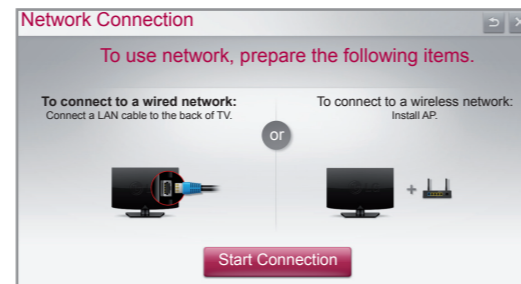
Network Connection

To use network, prepare the following items.

To connect to a wired network:
Connect a LAN cable to the back of TV.

or

To connect to a wireless network:
Install AP.

+

Start Connection